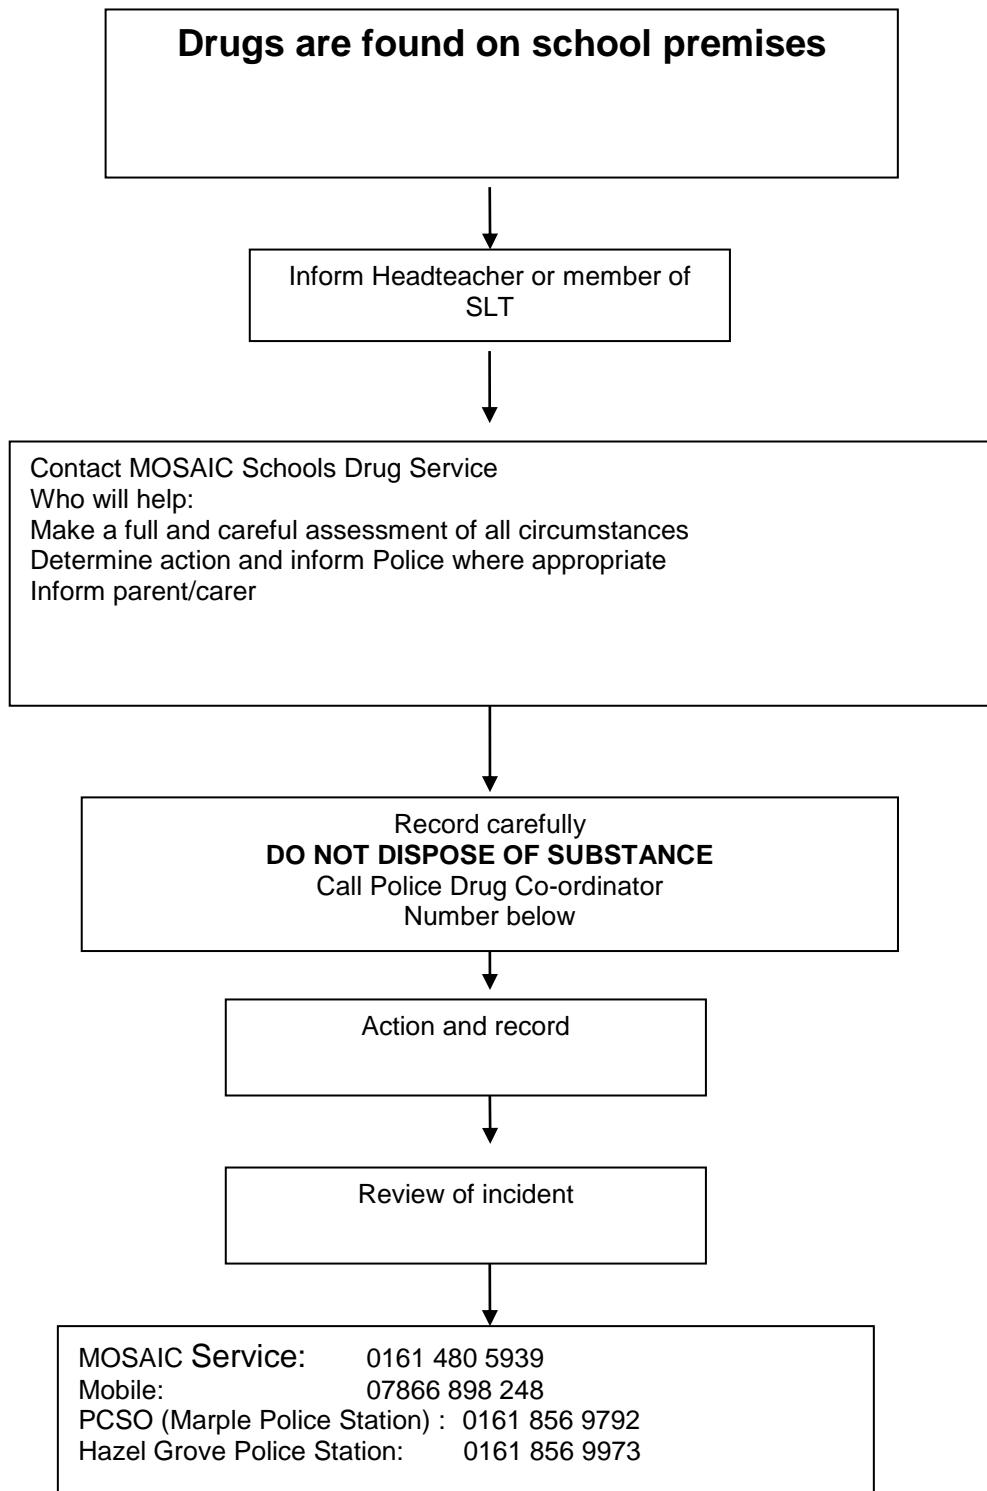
**Drugs are found on school premises**

Inform Headteacher or member of SLT

Contact MOSAIC Schools Drug Service
Who will help:
Make a full and careful assessment of all circumstances
Determine action and inform Police where appropriate
Inform parent/carer

Record carefully
**DO NOT DISPOSE OF SUBSTANCE**
Call Police Drug Co-ordinator
Number below

Action and record

Review of incident

MOSAIC Service: 0161 480 5939
Mobile: 07866 898 248
PCSO (Marple Police Station) : 0161 856 9792
Hazel Grove Police Station: 0161 856 9973